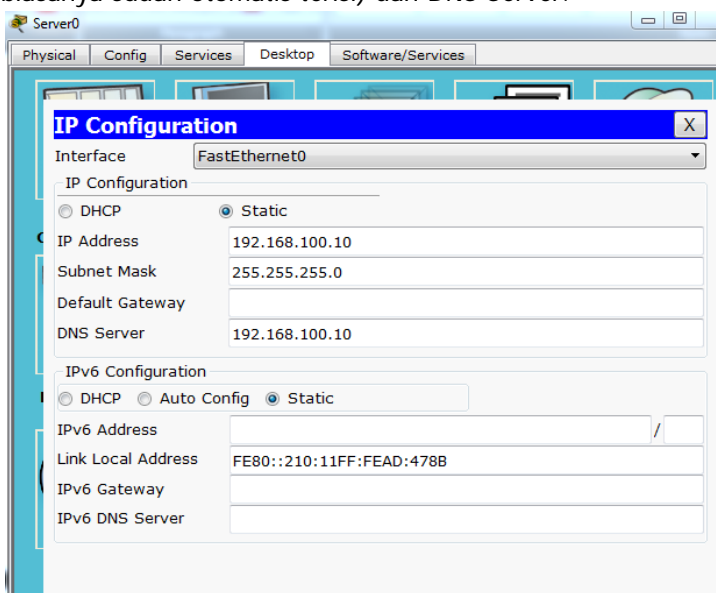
Server0

Physical | Config | Services | Desktop | Software/Services

IP Configuration

X

Interface FastEthernet0

IP Configuration

DHCP Static

IP Address 192.168.100.10

Subnet Mask 255.255.255.0

Default Gateway

DNS Server 192.168.100.10

IPv6 Configuration

DHCP Auto Config Static

IPv6 Address /

Link Local Address FE80::210:11FF:FEAD:478B

IPv6 Gateway

IPv6 DNS Server